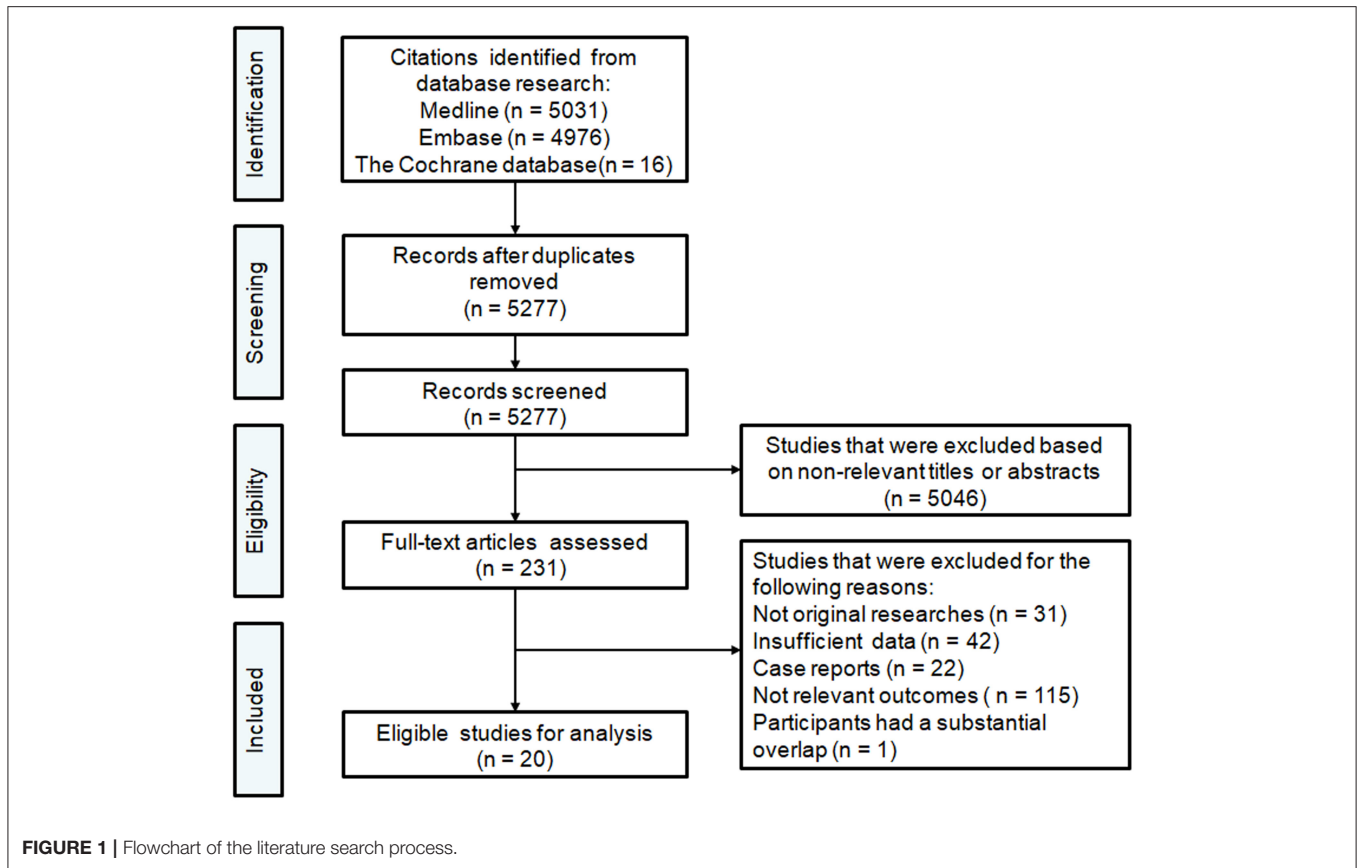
Identification

Citations identified from database research:
Medline (n = 5031)
Embase (n = 4976)
The Cochrane database(n = 16)

Screening

Records after duplicates removed
(n = 5277)

Records screened
(n = 5277)

Eligibility

Studies that were excluded based on non-relevant titles or abstracts
(n = 5046)

Full-text articles assessed
(n = 231)

Studies that were excluded for the following reasons:
Not original researches (n = 31)
Insufficient data (n = 42)
Case reports (n = 22)
Not relevant outcomes ( n = 115)
Participants had a substantial overlap (n = 1)

Included

Eligible studies for analysis
(n = 20)

FIGURE 1 | Flowchart of the literature search process.